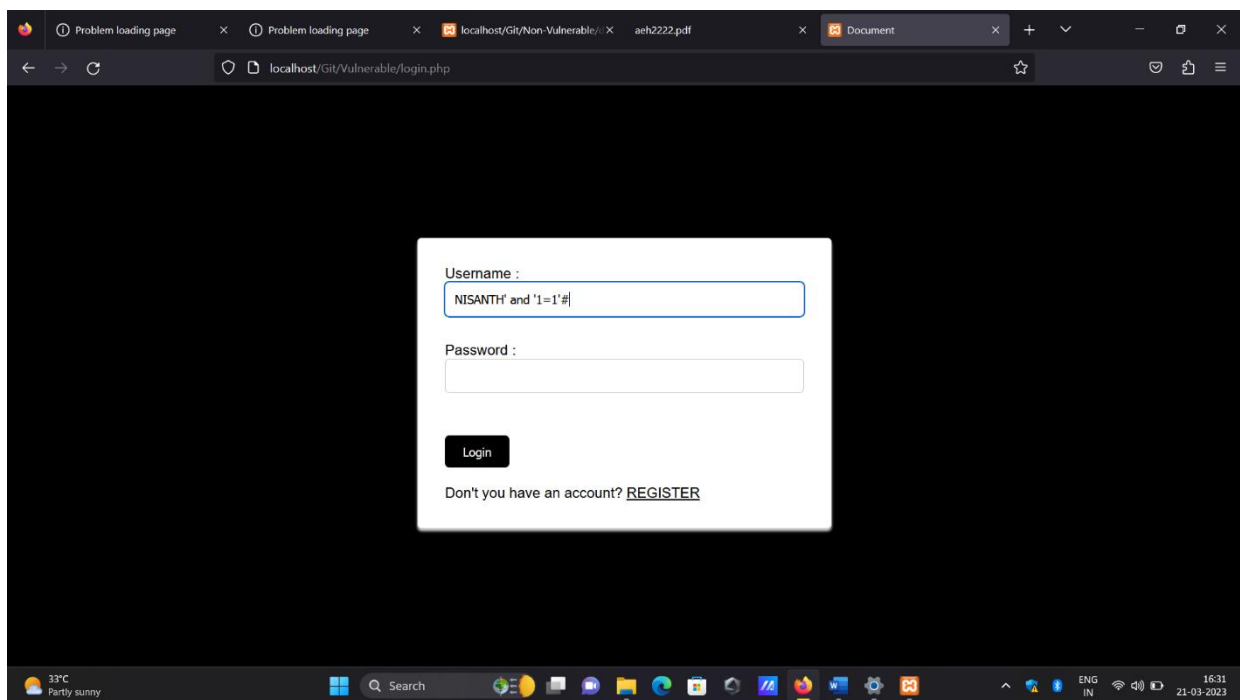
Problem loading page
Problem loading page
localhost/Git/Non-Vulnerable/
aeh2222.pdf
Document

localhost/Git/Vulnerable/login.php

Username :
NISANTH' and '1=1'#

Password :

Login

Don't you have an account? REGISTER

33°C
Partly sunny

Search

ENG
IN

16:31
21-03-2023